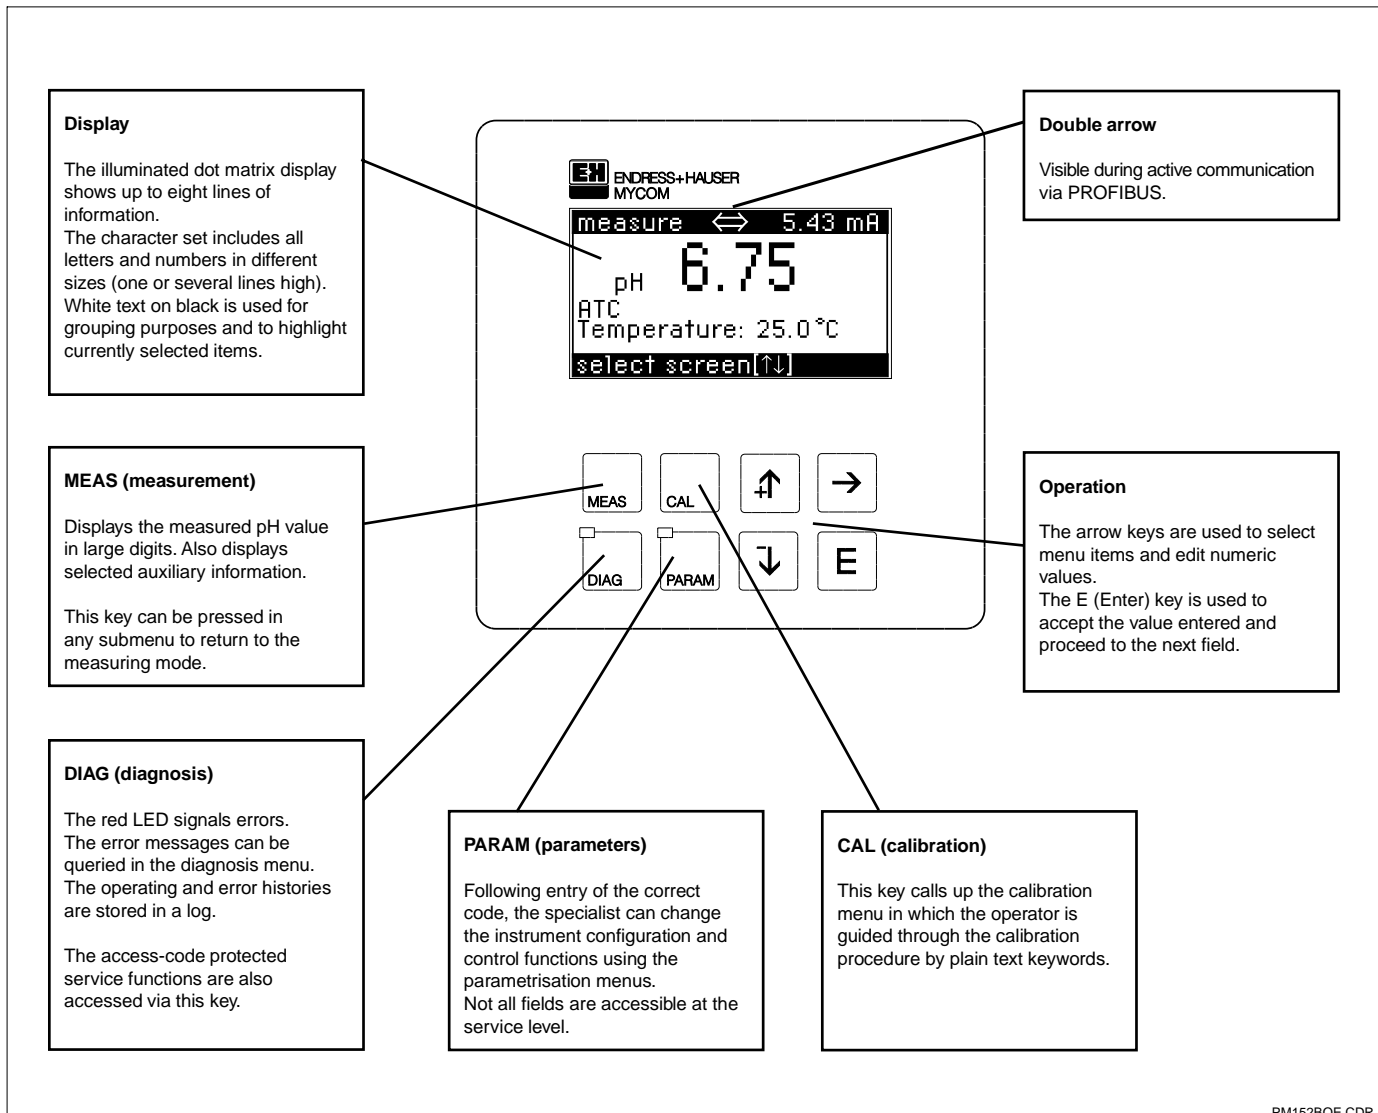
Display

The illuminated dot matrix display shows up to eight lines of information.
The character set includes all letters and numbers in different sizes (one or several lines high). White text on black is used for grouping purposes and to highlight currently selected items.

EH ENDRESS+HAUSER MYCOM

measure ⇔ 5.43 mA
pH 6.75
ATC
Temperature: 25.0°C
select screen[↑↓]

Double arrow

Visible during active communication via PROFIBUS.

MEAS (measurement)

Displays the measured pH value in large digits. Also displays selected auxiliary information.

This key can be pressed in any submenu to return to the measuring mode.

MEAS CAL + ↑ → DIAG PARAM - ↓ E

Operation

The arrow keys are used to select menu items and edit numeric values.
The E (Enter) key is used to accept the value entered and proceed to the next field.

DIAG (diagnosis)

The red LED signals errors. The error messages can be queried in the diagnosis menu. The operating and error histories are stored in a log.

The access-code protected service functions are also accessed via this key.

PARAM (parameters)

Following entry of the correct code, the specialist can change the instrument configuration and control functions using the parametrisation menus.
Not all fields are accessible at the service level.

CAL (calibration)

This key calls up the calibration menu in which the operator is guided through the calibration procedure by plain text keywords.

PM152BOE.CDR